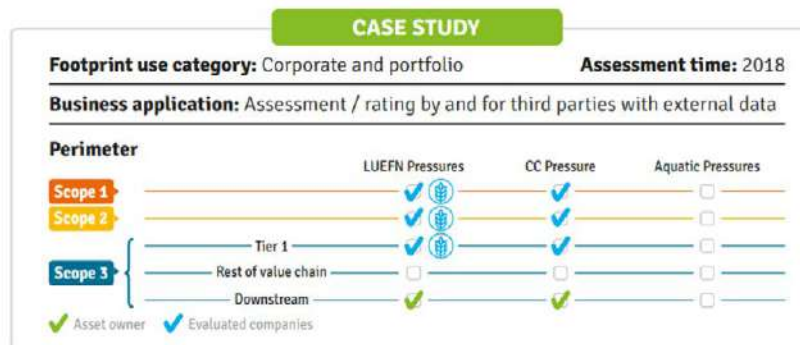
CASE STUDY

Footprint use category: Corporate and portfolio
Assessment time: 2018

Business application: Assessment / rating by and for third parties with external data

Perimeter

| | LUEFN Pressures | CC Pressure | Aquatic Pressures |
|---|---|---|---|
| Scope 1 | ✓ | ✓ | ☐ |
| Scope 2 | ✓ | ✓ | ☐ |
| Scope 3 – Tier 1 | ✓ | ✓ | ☐ |
| Scope 3 – Rest of value chain | ☐ | ☐ | ☐ |
| Scope 3 – Downstream | ✓ | ✓ | ☐ |

✓ Asset owner ✓ Evaluated companies